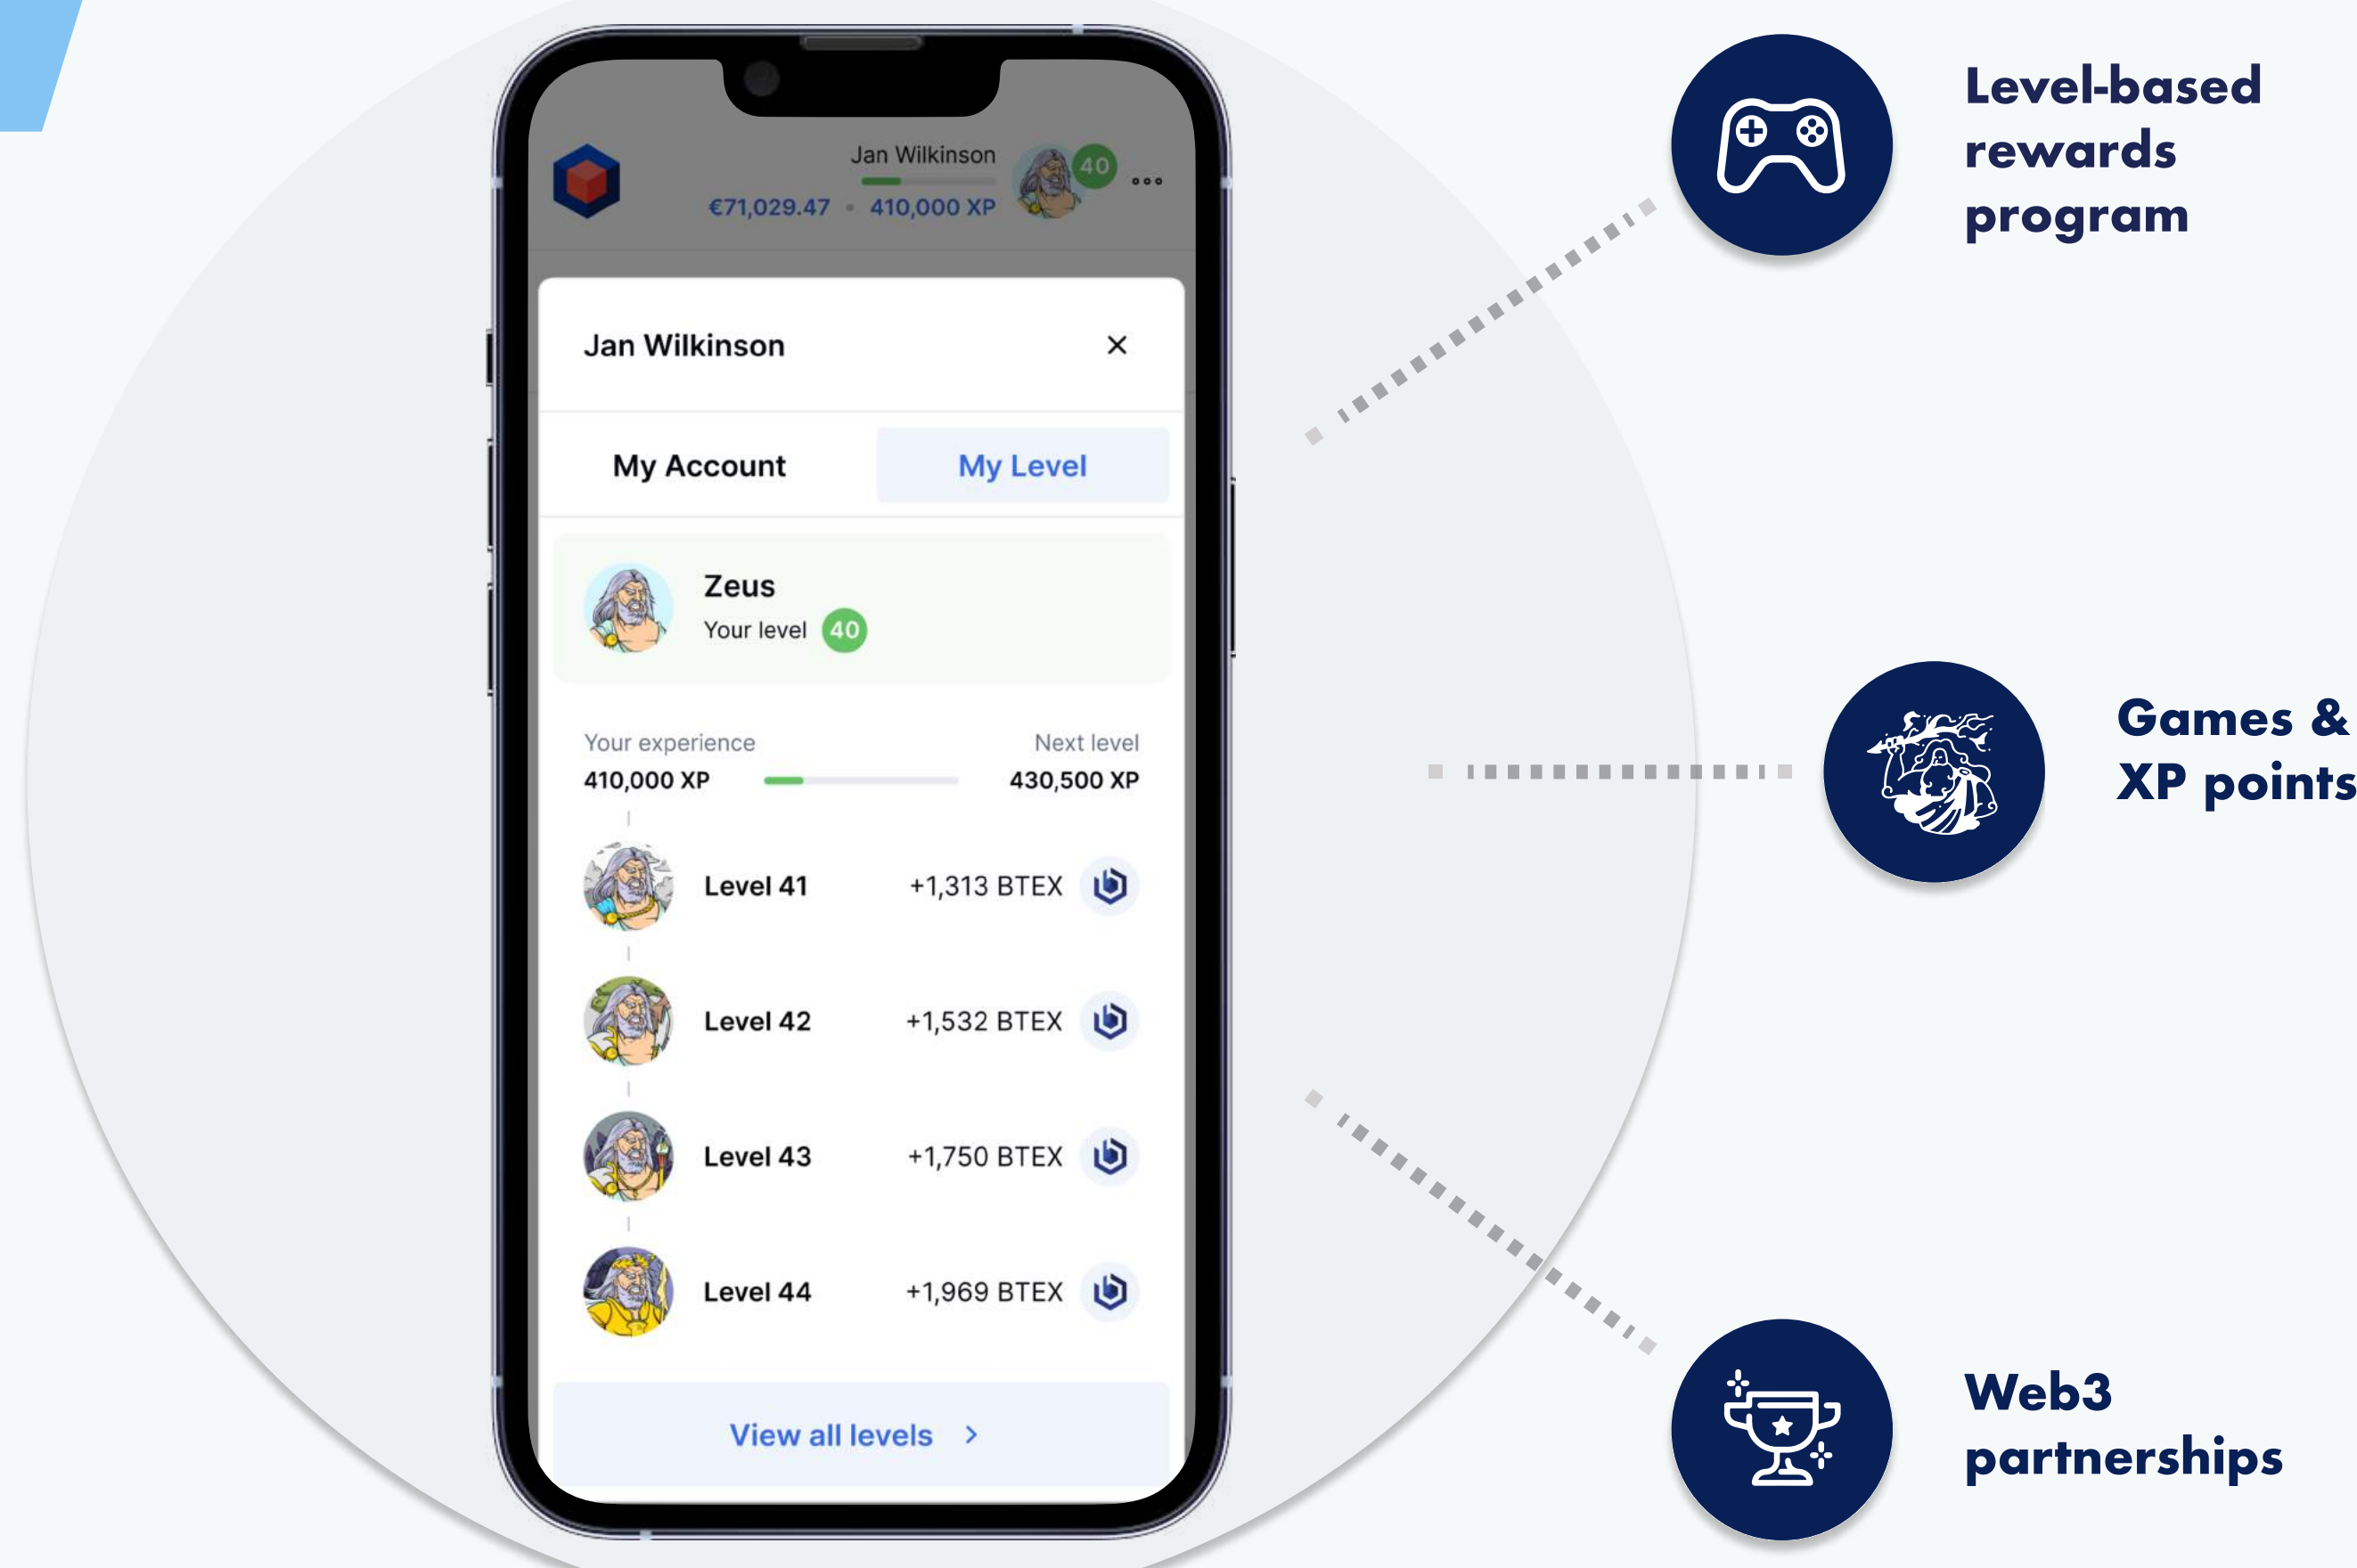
Jan Wilkinson
€71,029.47 • 410,000 XP
40
...

Jan Wilkinson
×

My Account
My Level

Zeus
Your level 40

Your experience
410,000 XP
Next level
430,500 XP

Level 41 +1,313 BTEX
Level 42 +1,532 BTEX
Level 43 +1,750 BTEX
Level 44 +1,969 BTEX

View all levels >

Level-based rewards program

Games & XP points

Web3 partnerships